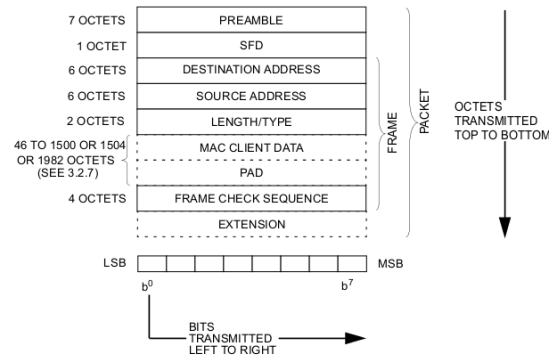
7 OCTETS
PREAMBLE
1 OCTET
SFD
6 OCTETS
DESTINATION ADDRESS
6 OCTETS
SOURCE ADDRESS
2 OCTETS
LENGTH/TYPE
46 TO 1500 OR 1504 OR 1982 OCTETS (SEE 3.2.7)
MAC CLIENT DATA
PAD
4 OCTETS
FRAME CHECK SEQUENCE
EXTENSION

FRAME
PACKET

OCTETS TRANSMITTED TOP TO BOTTOM

LSB
MSB
$b^0$
$b^7$

BITS TRANSMITTED LEFT TO RIGHT